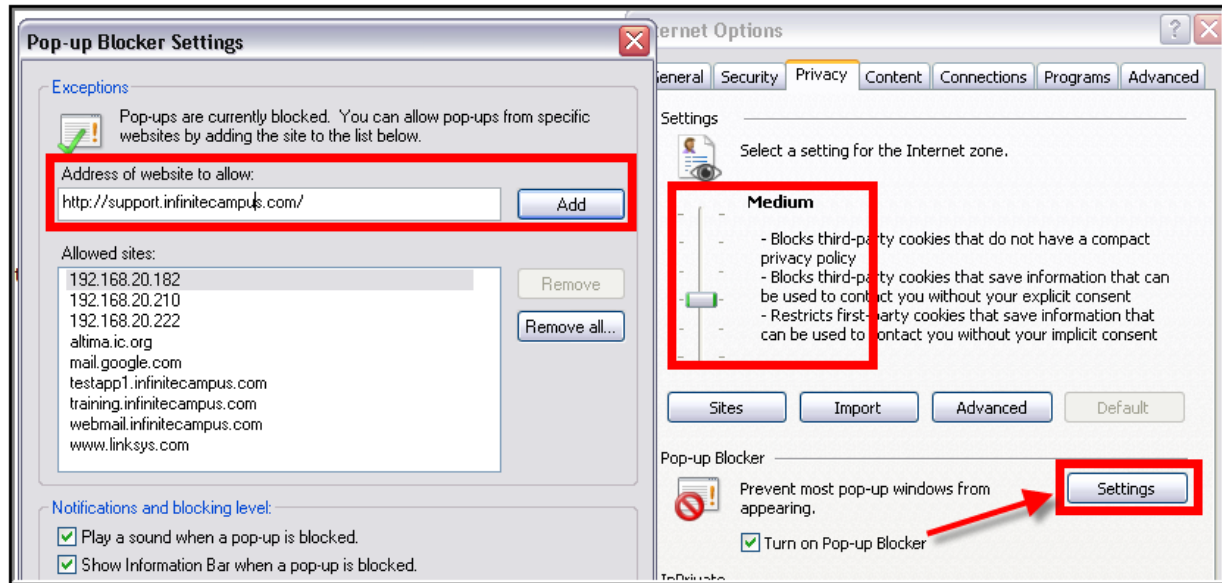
Pop-up Blocker Settings

Exceptions

Pop-ups are currently blocked. You can allow pop-ups from specific websites by adding the site to the list below.

Address of website to allow:

http://support.infinitecampus.com/

Add

Allowed sites:

192.168.20.182
192.168.20.210
192.168.20.222
altima.ic.org
mail.google.com
testapp1.infinitecampus.com
training.infinitecampus.com
webmail.infinitecampus.com
www.linksys.com

Remove

Remove all...

Notifications and blocking level:

Play a sound when a pop-up is blocked.

Show Information Bar when a pop-up is blocked.

ernet Options

?

eneral Security Privacy Content Connections Programs Advanced

Settings

Select a setting for the Internet zone.

Medium

- Blocks third-party cookies that do not have a compact privacy policy
- Blocks third-party cookies that save information that can be used to contact you without your explicit consent
- Restricts first-party cookies that save information that can be used to contact you without your implicit consent

Sites Import Advanced Default

Pop-up Blocker

Prevent most pop-up windows from appearing.

Settings

Turn on Pop-up Blocker

InPrivate